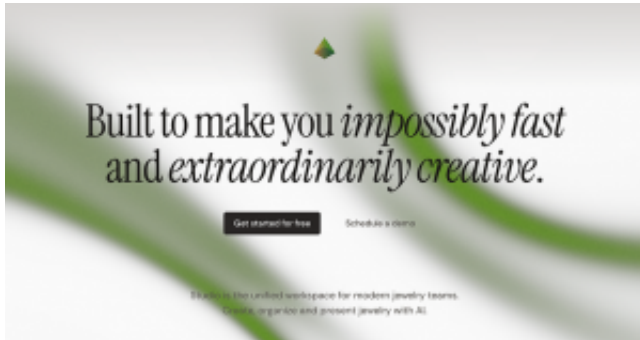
Built to make you *impossibly fast* and *extraordinarily creative*.

Get started for free

Schedule a demo

Studio is the unified workspace for modern jewelry teams. Create, organize and present jewelry with AI.